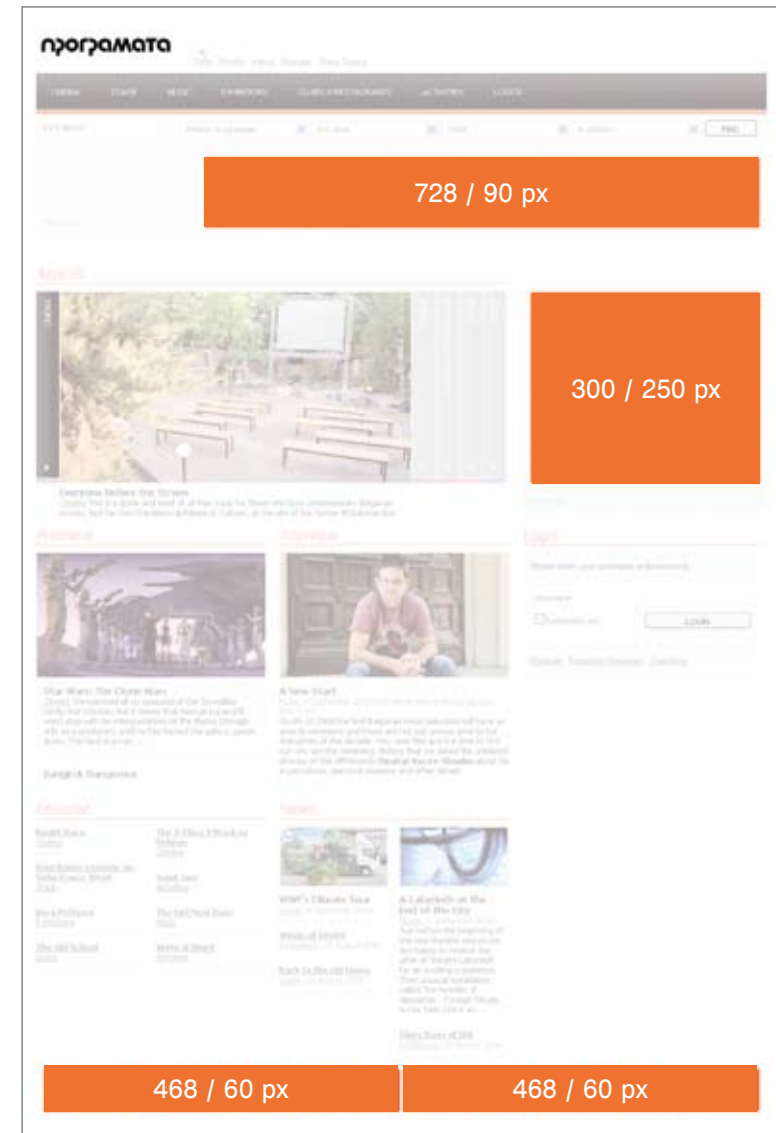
програмата

728 / 90 px

300 / 250 px

Everyone Before the Screen

Login

Star Wars: The Clone Wars

A New Start

Bangkok Dangerous

Enter

LOGIN

WWF's Climate Tour

A Labyrinth at the End of the City

468 / 60 px

468 / 60 px